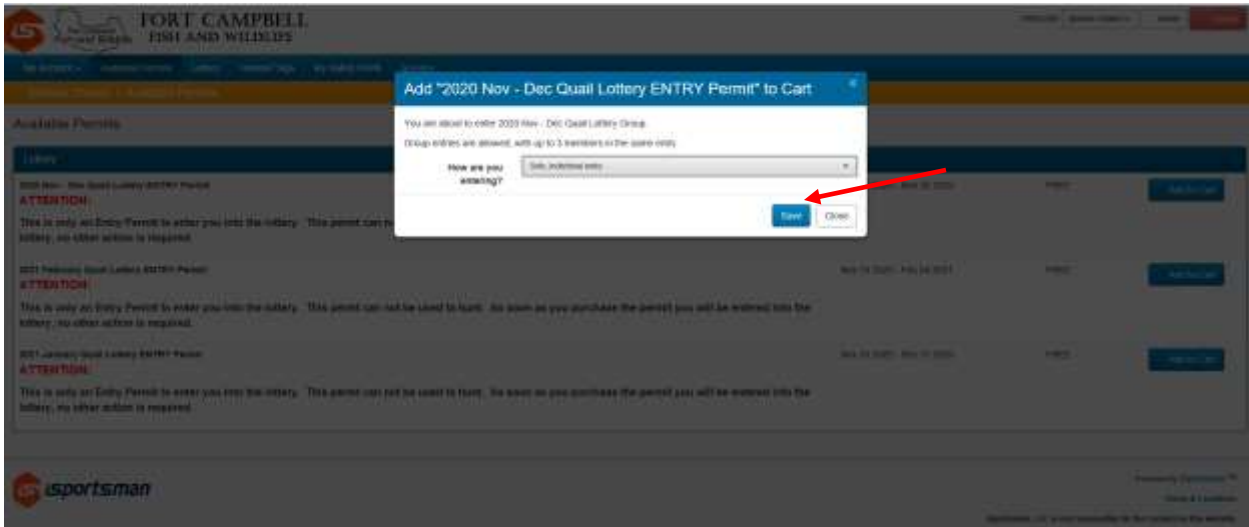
FORT CAMPBELL
FISH AND WILDLIFE

Available Permits

Lottery

2020 Nov - Dec Quail Lottery ENTRY Permit
ATTENTION:
This is only an Entry Permit to enter you into the lottery. This permit can no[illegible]
lottery, no other action is required.

2021 February Quail Lottery ENTRY Permit
ATTENTION:
This is only an Entry Permit to enter you into the lottery. This permit can not be used to hunt. As soon as you purchase the permit you will be entered into the lottery, no other action is required.

2021 January Quail Lottery ENTRY Permit
ATTENTION:
This is only an Entry Permit to enter you into the lottery. This permit can not be used to hunt. As soon as you purchase the permit you will be entered into the lottery, no other action is required.

FREE
FREE
FREE

Add to Cart
Add to Cart
Add to Cart

Add "2020 Nov - Dec Quail Lottery ENTRY Permit" to Cart

You are about to enter 2020 Nov - Dec Quail Lottery Group.

Group entries are allowed, with up to 3 members in the same entry.

How are you entering?

Solo (individual entry)

Save
Close

isportsman

Terms & Conditions